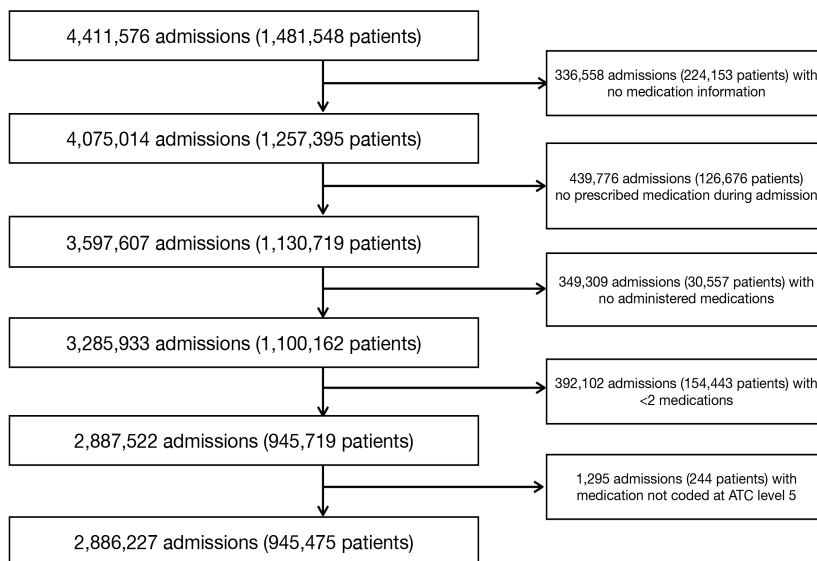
4,411,576 admissions (1,481,548 patients)

336,558 admissions (224,153 patients) with no medication information

4,075,014 admissions (1,257,395 patients)

439,776 admissions (126,676 patients) no prescribed medication during admission

3,597,607 admissions (1,130,719 patients)

349,309 admissions (30,557 patients) with no administered medications

3,285,933 admissions (1,100,162 patients)

392,102 admissions (154,443 patients) with <2 medications

2,887,522 admissions (945,719 patients)

1,295 admissions (244 patients) with medication not coded at ATC level 5

2,886,227 admissions (945,475 patients)